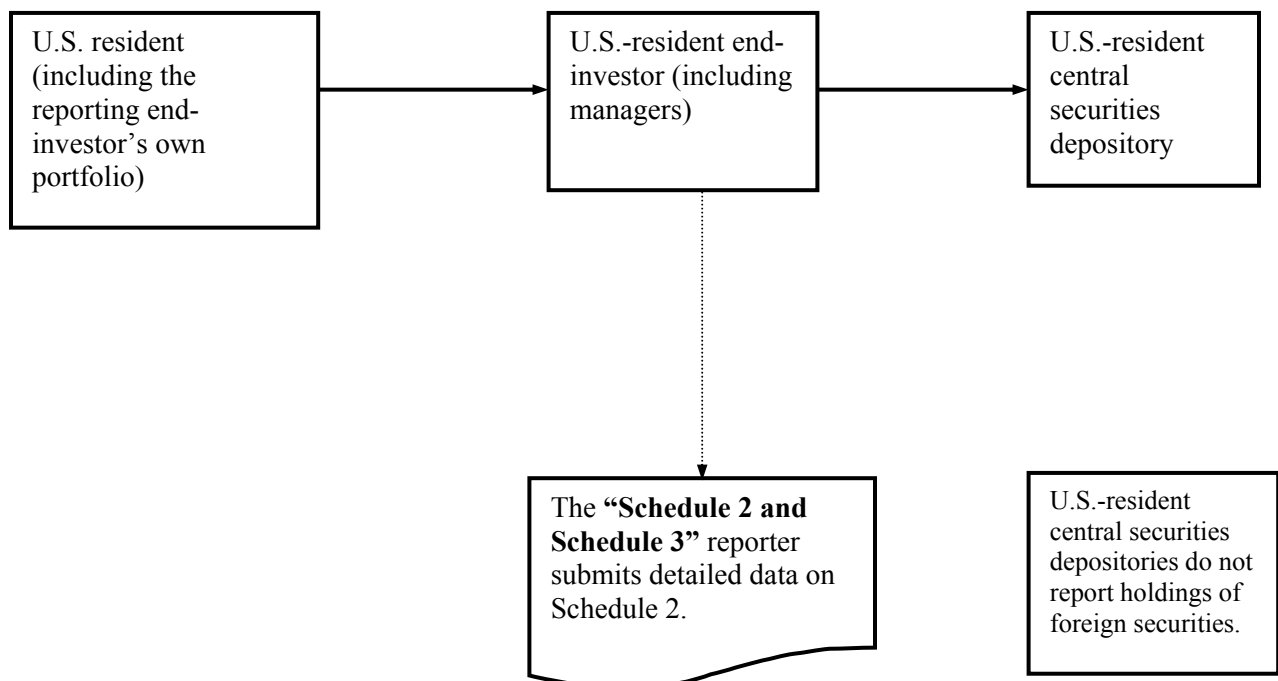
U.S. resident (including the reporting end-investor's own portfolio)

U.S.-resident end-investor (including managers)

U.S.-resident central securities depository

The **"Schedule 2 and Schedule 3"** reporter submits detailed data on Schedule 2.

U.S.-resident central securities depositories do not report holdings of foreign securities.